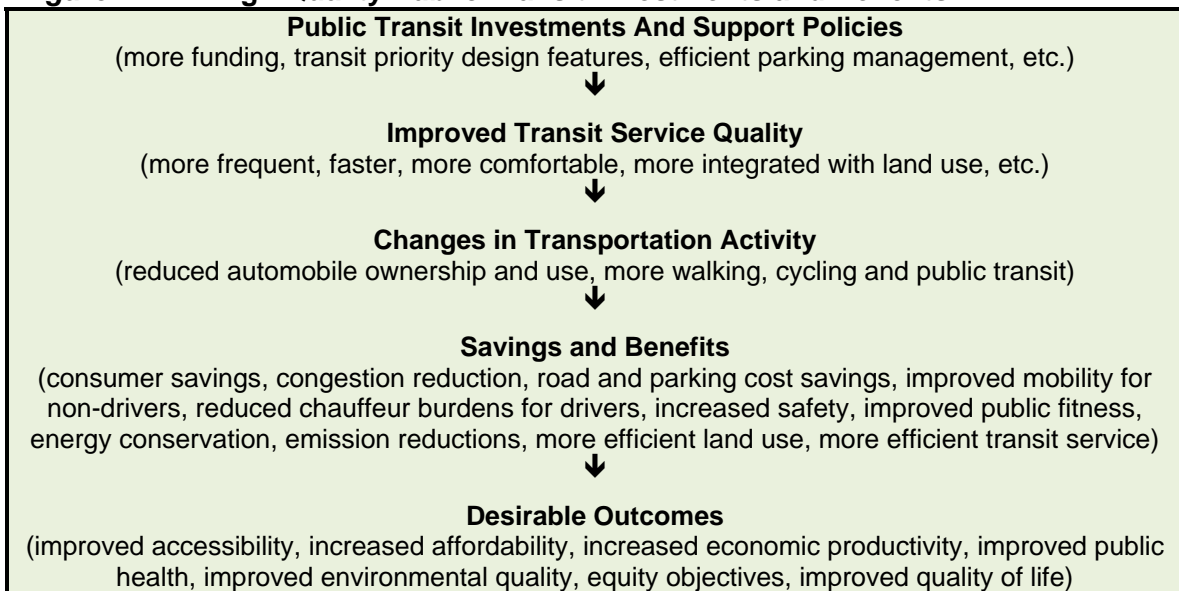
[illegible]

**Public Transit Investments And Support Policies**
(more funding, transit priority design features, efficient parking management, etc.)
↓

**Improved Transit Service Quality**
(more frequent, faster, more comfortable, more integrated with land use, etc.)
↓

**Changes in Transportation Activity**
(reduced automobile ownership and use, more walking, cycling and public transit)
↓

**Savings and Benefits**
(consumer savings, congestion reduction, road and parking cost savings, improved mobility for non-drivers, reduced chauffeur burdens for drivers, increased safety, improved public fitness, energy conservation, emission reductions, more efficient land use, more efficient transit service)
↓

**Desirable Outcomes**
(improved accessibility, increased affordability, increased economic productivity, improved public health, improved environmental quality, equity objectives, improved quality of life)